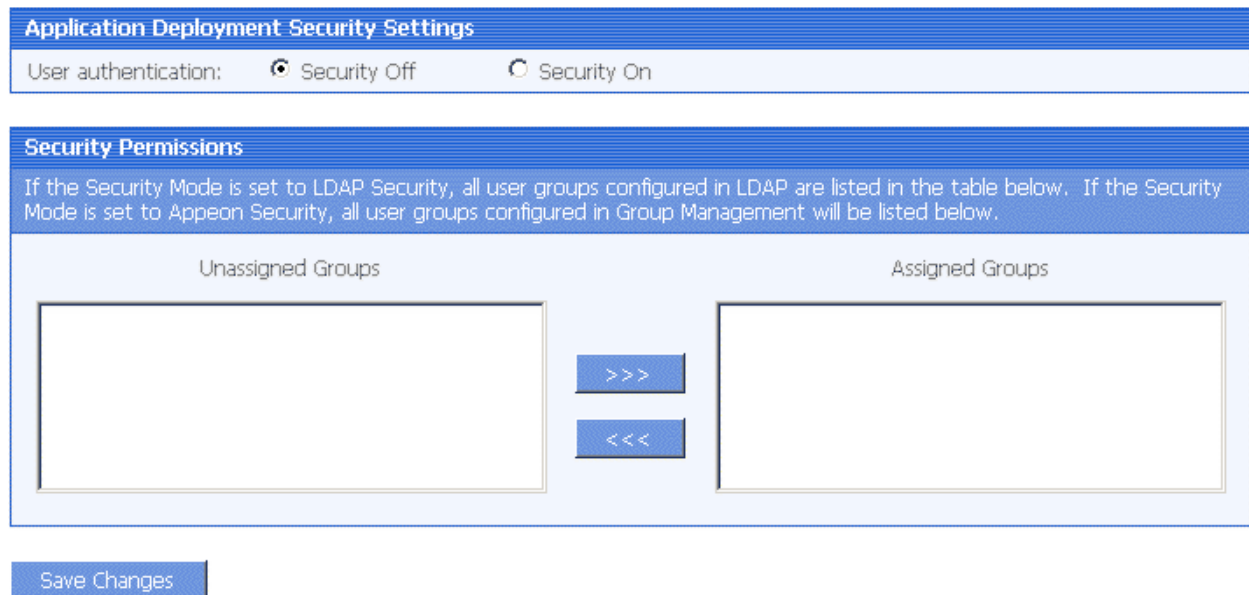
Application Deployment Security Settings

User authentication: Security Off Security On

Security Permissions

If the Security Mode is set to LDAP Security, all user groups configured in LDAP are listed in the table below. If the Security Mode is set to Appeon Security, all user groups configured in Group Management will be listed below.

Unassigned Groups

Assigned Groups

>>>

<<<

Save Changes